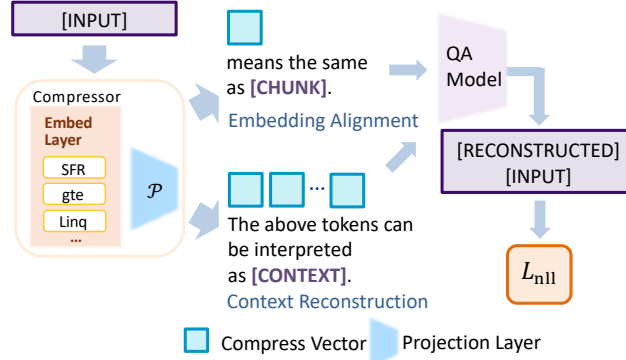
[INPUT]

Compressor

Embed Layer

SFR

gte

Linq

...

$\mathcal{P}$

means the same as [CHUNK].

Embedding Alignment

...

The above tokens can be interpreted as [CONTEXT].

Context Reconstruction

QA Model

[RECONSTRUCTED] [INPUT]

$L_{\text{nll}}$

Compress Vector

Projection Layer